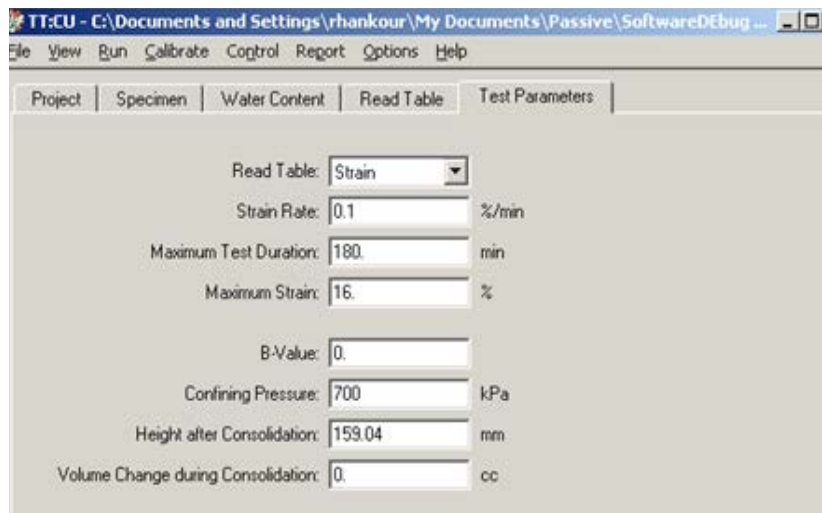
TT:CU - C:\Documents and Settings\rhankour\My Documents\Passive\SoftwareDEbug ...

File View Run Calibrate Control Report Options Help

Project | Specimen | Water Content | Read Table | Test Parameters

Read Table: Strain

Strain Rate: 0.1 %/min

Maximum Test Duration: 180. min

Maximum Strain: 16. %

B-Value: 0.

Confining Pressure: 700 kPa

Height after Consolidation: 159.04 mm

Volume Change during Consolidation: 0. cc